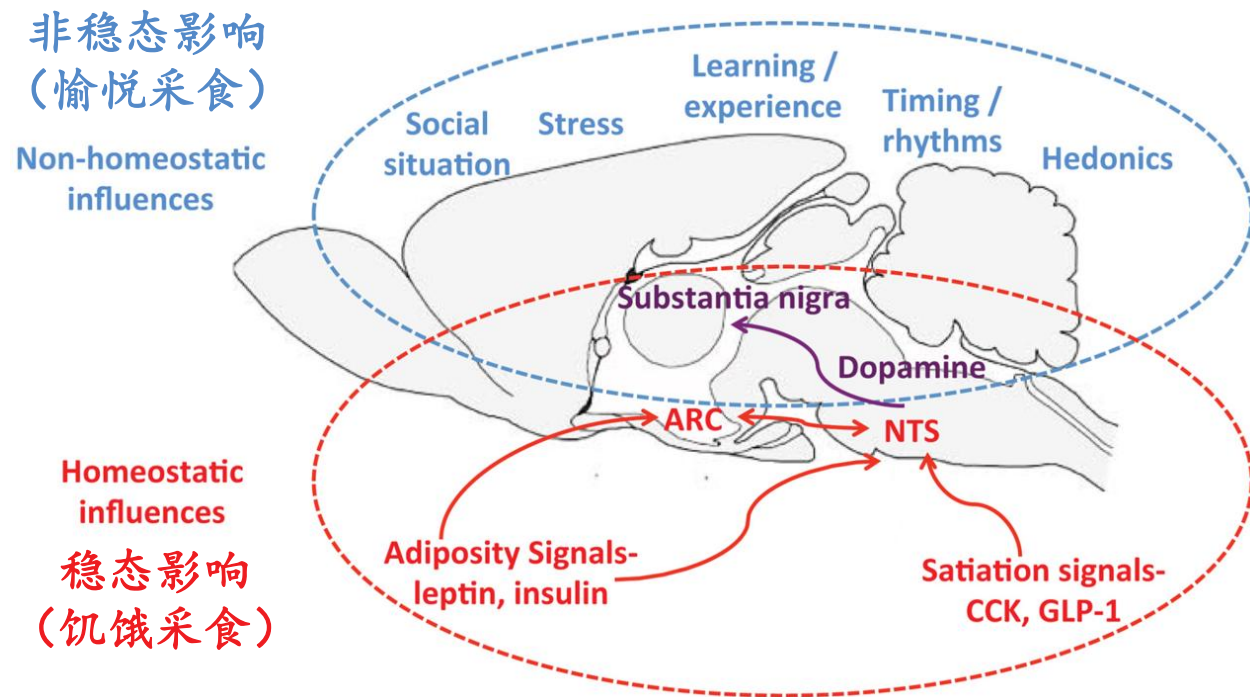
非稳态影响
（愉悦采食）

Non-homeostatic influences

Social situation

Stress

Learning / experience

Timing / rhythms

Hedonics

Substantia nigra

Dopamine

ARC

NTS

Homeostatic influences

稳态影响
（饥饿采食）

Adiposity Signals-leptin, insulin

Satiation signals-CCK, GLP-1